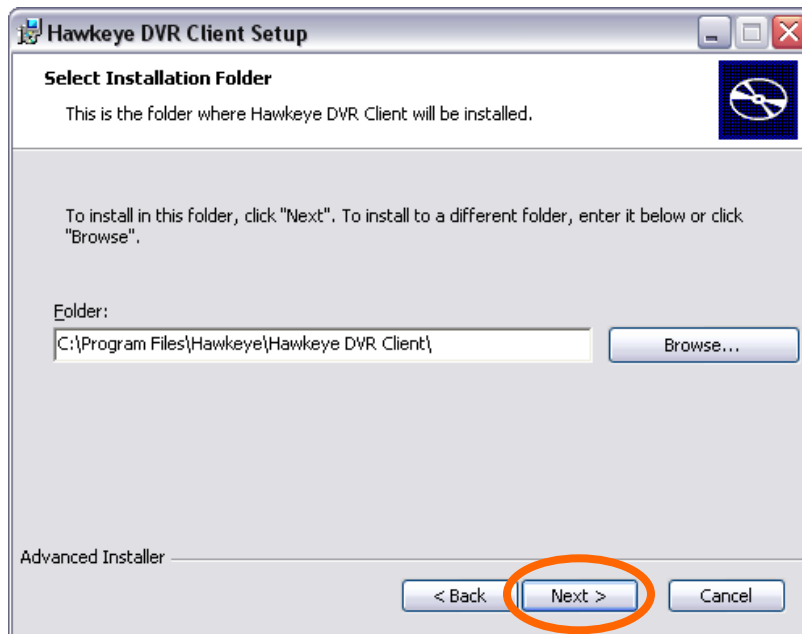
Hawkeye DVR Client Setup

Select Installation Folder

This is the folder where Hawkeye DVR Client will be installed.

To install in this folder, click "Next". To install to a different folder, enter it below or click "Browse".

Folder:

C:\Program Files\Hawkeye\Hawkeye DVR Client\

Browse...

Advanced Installer

< Back

Next >

Cancel